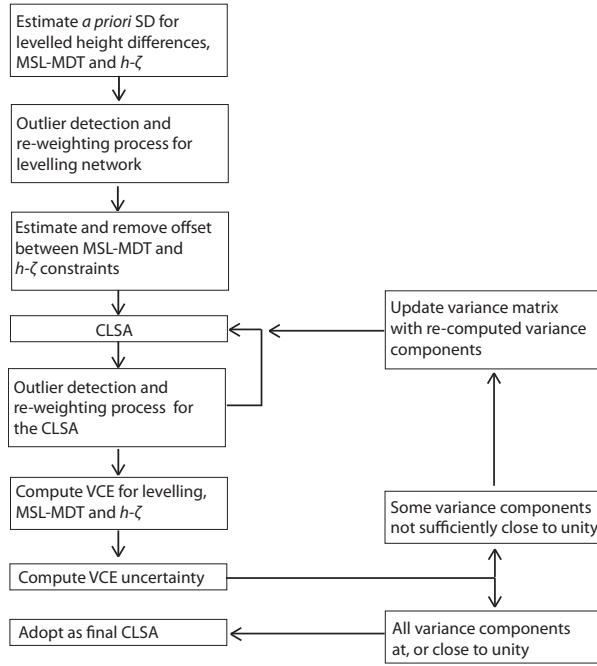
Estimate *a priori* SD for levelled height differences, MSL-MDT and *h*-*ζ*

Outlier detection and re-weighting process for levelling network

Estimate and remove offset between MSL-MDT and *h*-*ζ* constraints

CLSA

Outlier detection and re-weighting process for the CLSA

Compute VCE for levelling, MSL-MDT and *h*-*ζ*

Compute VCE uncertainty

Adopt as final CLSA

Update variance matrix with re-computed variance components

Some variance components not sufficiently close to unity

All variance components at, or close to unity